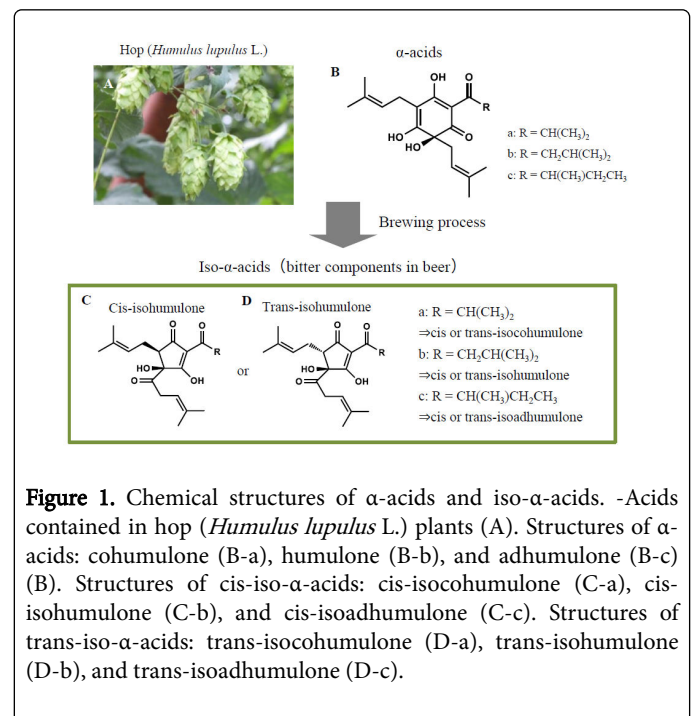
Hop (*Humulus lupulus* L.)

A

α-acids

B

OH

O

R

HO

HO

O

a: R = $CH(CH_3)_2$
b: R = $CH_2CH(CH_3)_2$
c: R = $CH(CH_3)CH_2CH_3$

Brewing process

Iso-α-acids (bitter components in beer)

C Cis-isohumulone

O

O

R

HO

O

OH

or

D Trans-isohumulone

O

O

R

HO

O

OH

a: R = $CH(CH_3)_2$
⇒cis or trans-isocohumulone
b: R = $CH_2CH(CH_3)_2$
⇒cis or trans-isohumulone
c: R = $CH(CH_3)CH_2CH_3$
⇒cis or trans-isoadhumulone

Figure 1. Chemical structures of α-acids and iso-α-acids. -Acids contained in hop (*Humulus lupulus* L.) plants (A). Structures of α-acids: cohumulone (B-a), humulone (B-b), and adhumulone (B-c) (B). Structures of cis-iso-α-acids: cis-isocohumulone (C-a), cis-isohumulone (C-b), and cis-isoadhumulone (C-c). Structures of trans-iso-α-acids: trans-isocohumulone (D-a), trans-isohumulone (D-b), and trans-isoadhumulone (D-c).